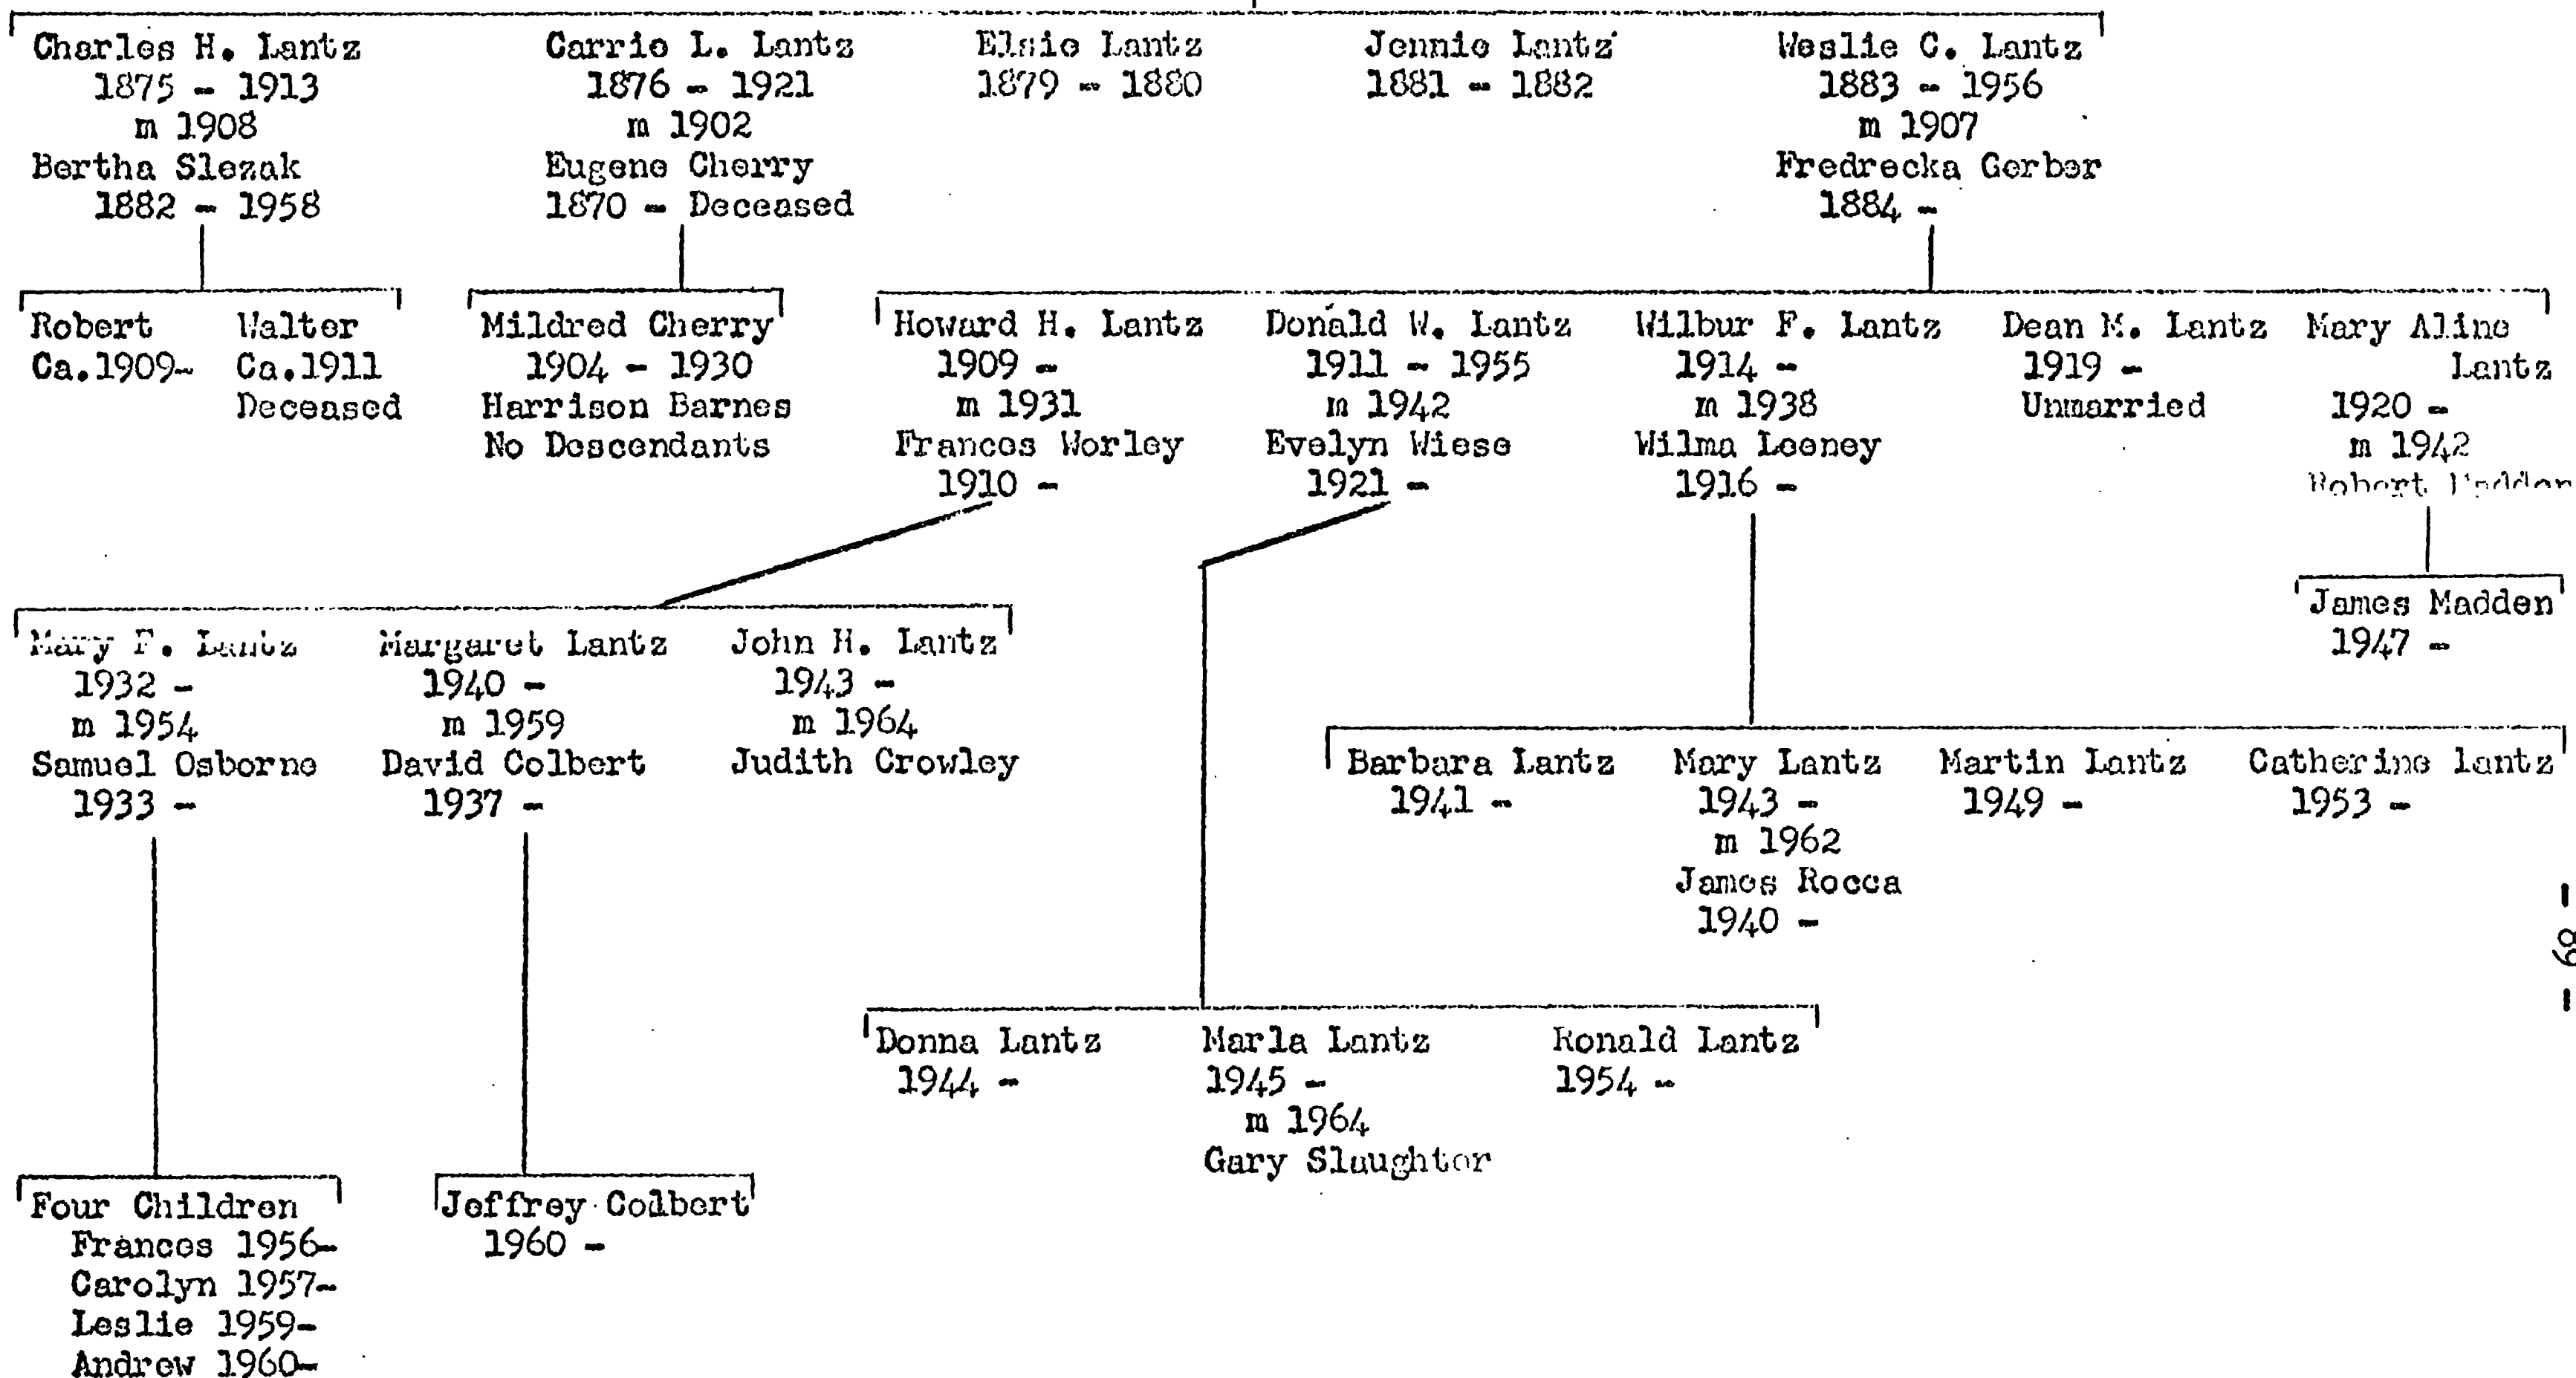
Charles H. Lantz
1875 - 1913
m 1908
Bertha Slezak
1882 - 1958

Carrie L. Lantz
1876 - 1921
m 1902
Eugene Cherry
1870 - Deceased

Elsie Lantz
1879 - 1880

Jennie Lantz
1881 - 1882

Weslie C. Lantz
1883 - 1956
m 1907
Fredrecka Gerber
1884 -

Robert
Ca.1909-

Walter
Ca.1911
Deceased

Mildred Cherry
1904 - 1930
Harrison Barnes
No Descendants

Howard H. Lantz
1909 -
m 1931
Frances Worley
1910 -

Donald W. Lantz
1911 - 1955
m 1942
Evelyn Wiese
1921 -

Wilbur F. Lantz
1914 -
m 1938
Wilma Looney
1916 -

Dean M. Lantz
1919 -
Unmarried

Mary Aline Lantz
1920 -
m 1942
Robert Madden

James Madden
1947 -

Mary F. Lantz
1932 -
m 1954
Samuel Osborne
1933 -

Margaret Lantz
1940 -
m 1959
David Colbert
1937 -

John H. Lantz
1943 -
m 1964
Judith Crowley

Barbara Lantz
1941 -

Mary Lantz
1943 -
m 1962
James Rocca
1940 -

Martin Lantz
1949 -

Catherine lantz
1953 -

Donna Lantz
1944 -

Marla Lantz
1945 -
m 1964
Gary Slaughter

Ronald Lantz
1954 -

Four Children
Frances 1956-
Carolyn 1957-
Leslie 1959-
Andrew 1960-

Jeffrey Colbert
1960 -

- 69 -